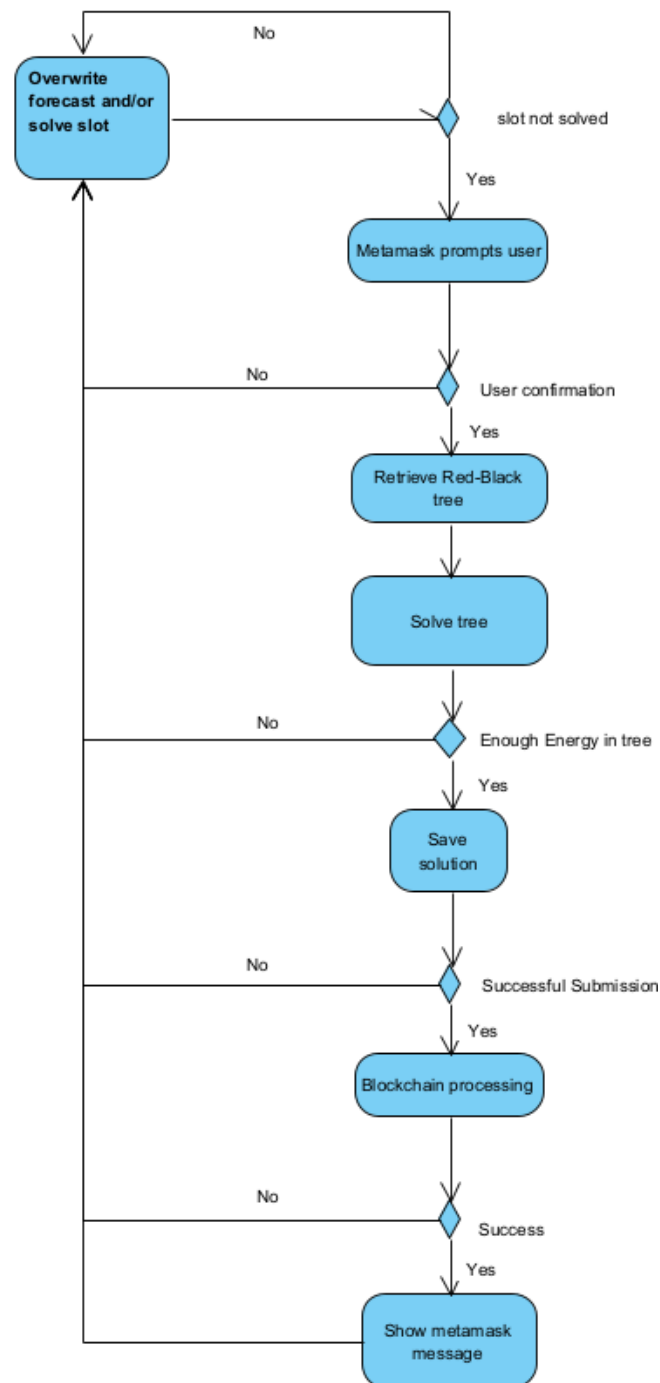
No

Overwrite forecast and/or solve slot

slot not solved

Yes

Metamask prompts user

No

User confirmation

Yes

Retrieve Red-Black tree

Solve tree

No

Enough Energy in tree

Yes

Save solution

No

Successful Submission

Yes

Blockchain processing

No

Success

Yes

Show metamask message